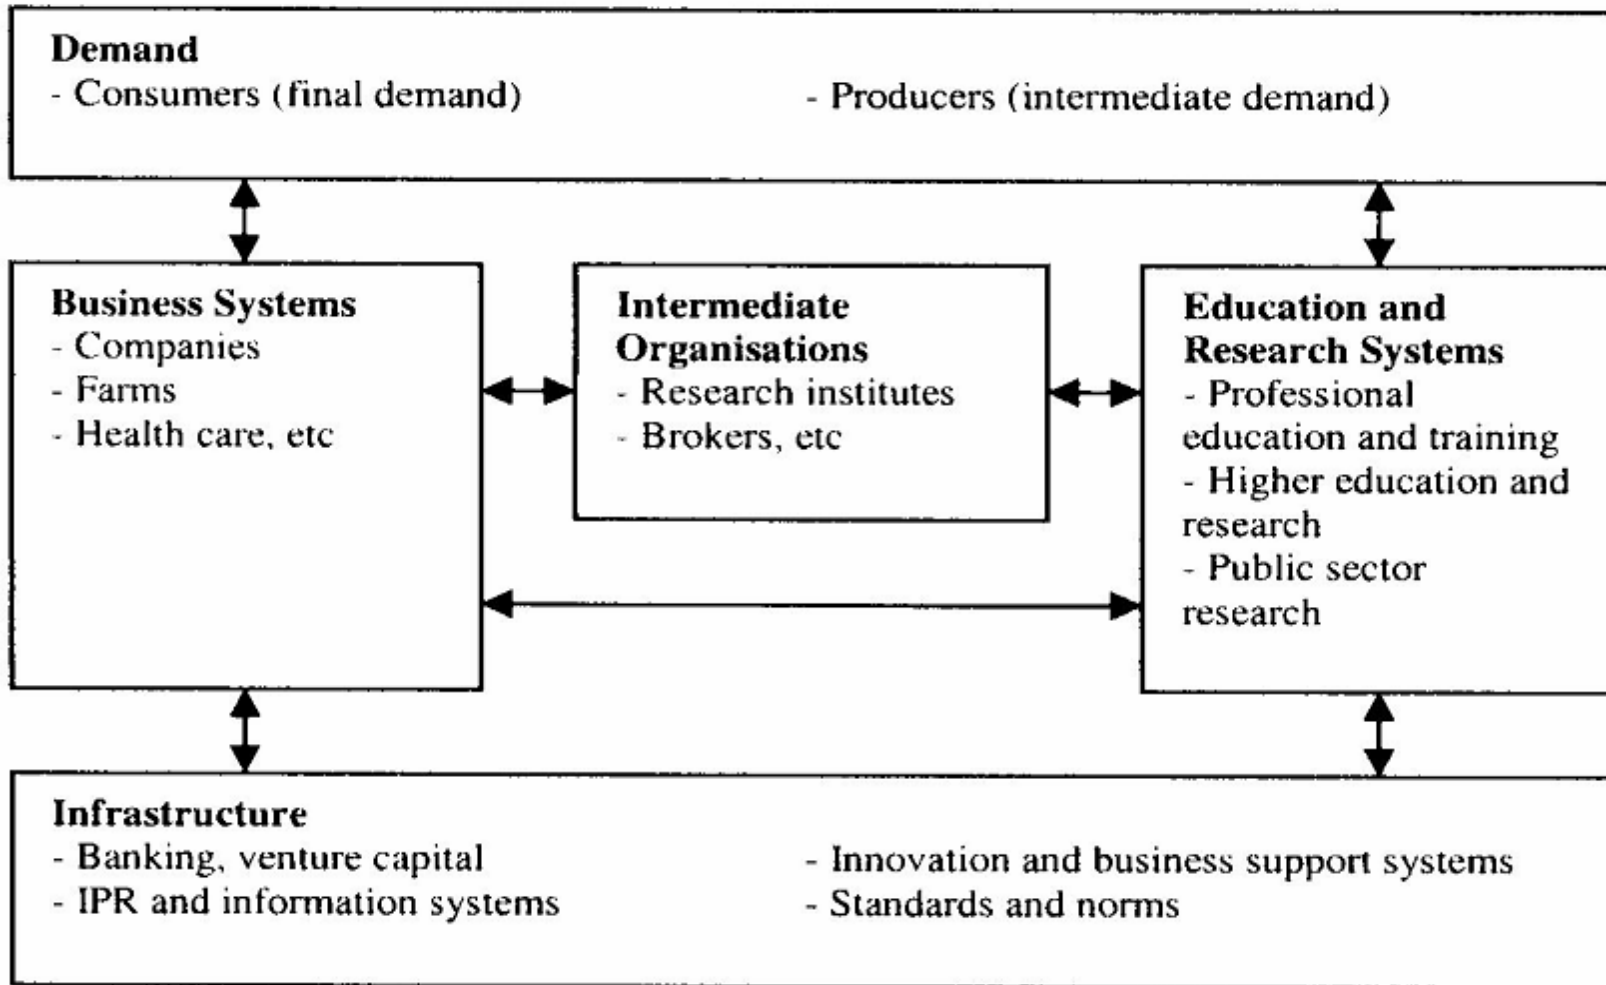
Demand
- Consumers (final demand)
- Producers (intermediate demand)

Business Systems
- Companies
- Farms
- Health care, etc

Intermediate Organisations
- Research institutes
- Brokers, etc

Education and Research Systems
- Professional education and training
- Higher education and research
- Public sector research

Infrastructure
- Banking, venture capital
- IPR and information systems
- Innovation and business support systems
- Standards and norms